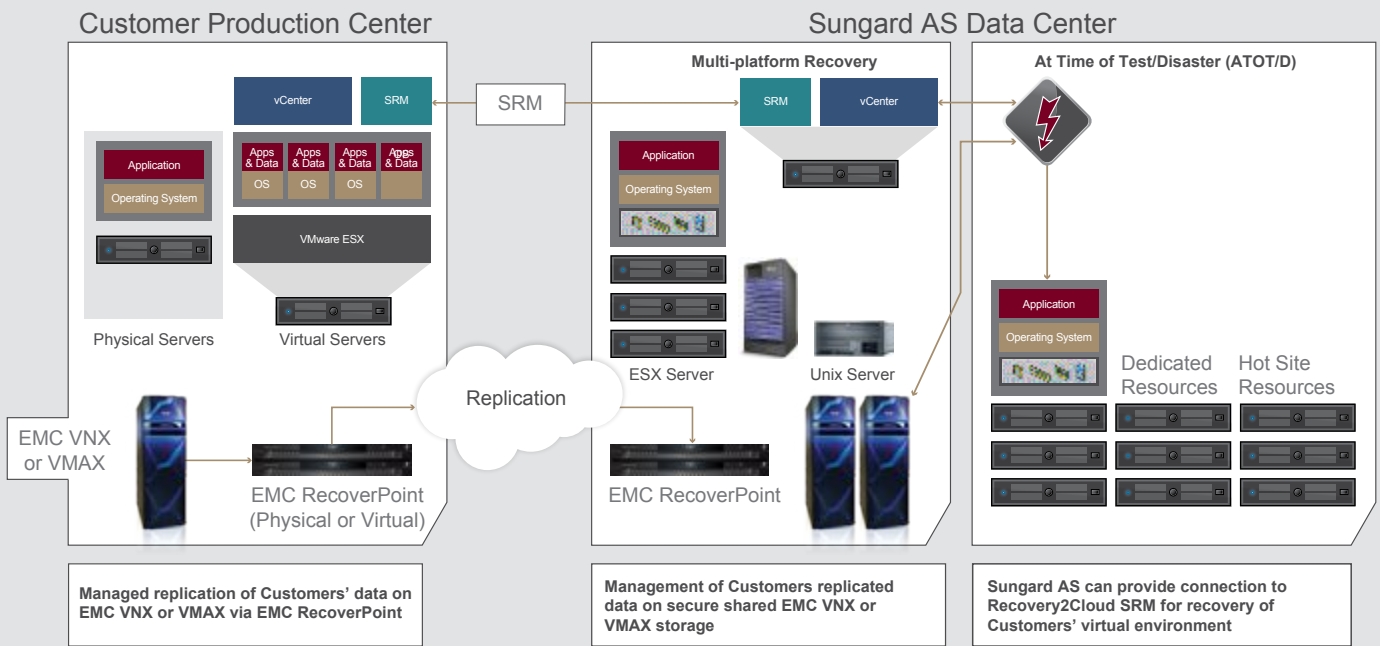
Customer Production Center

Sungard AS Data Center

vCenter

SRM

SRM

Multi-platform Recovery

SRM

vCenter

At Time of Test/Disaster (ATOT/D)

Application

Operating System

Apps & Data

OS

Apps & Data

OS

Apps & Data

OS

Apps & Data

VMware ESX

Physical Servers

Virtual Servers

Application

Operating System

ESX Server

Unix Server

Application

Operating System

Dedicated Resources

Hot Site Resources

Replication

EMC VNX or VMAX

EMC RecoverPoint (Physical or Virtual)

EMC RecoverPoint

Managed replication of Customers' data on EMC VNX or VMAX via EMC RecoverPoint

Management of Customers replicated data on secure shared EMC VNX or VMAX storage

Sungard AS can provide connection to Recovery2Cloud SRM for recovery of Customers' virtual environment